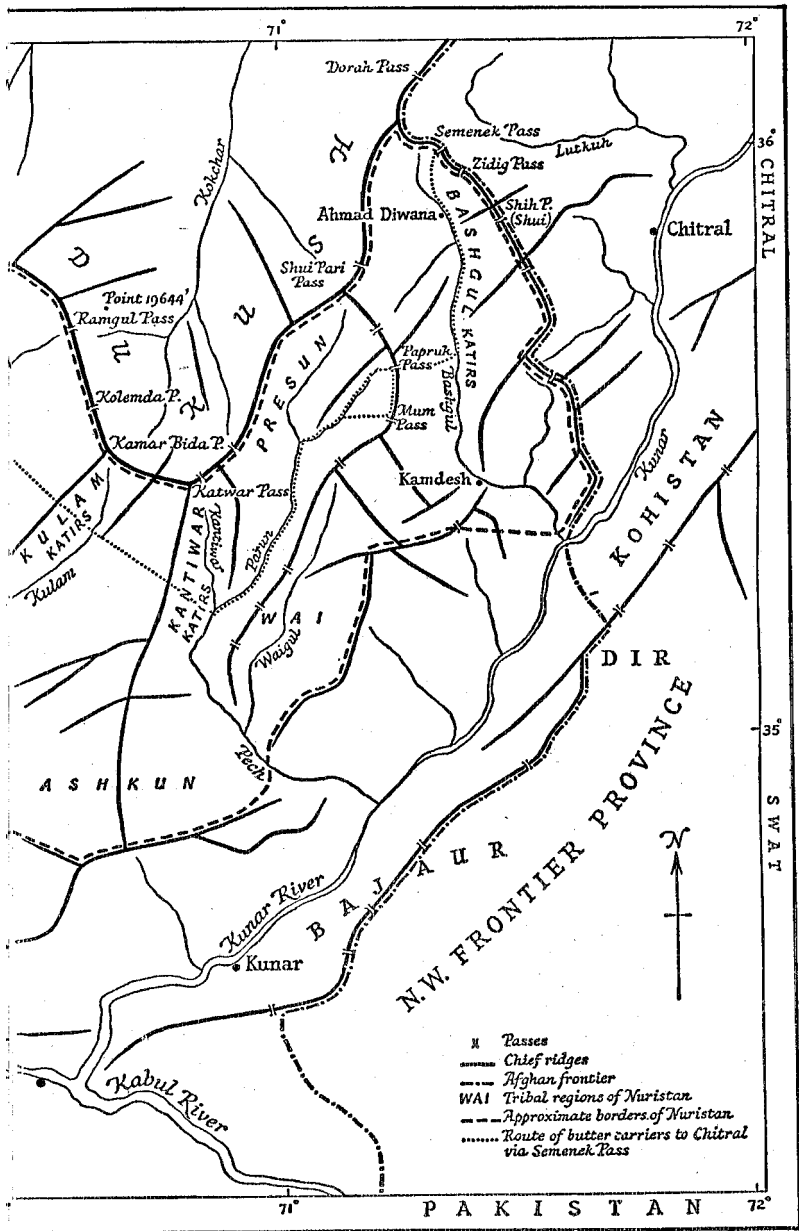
71°
72°
Dorah Pass
36°
Semenek Pass
Lutkuh
CHITRAL
Zidig Pass
H
Kokchar
Ahmad Diwana
Shih P. (Shui)
BASHGUL KATIRS
Chitral
D
Shui Pari Pass
S
Point 19644'
Ramgul Pass
U
U
Papruk Pass
Bashgul
PRESUN
Kolemda P.
K
Mum Pass
Kamar Bida P.
KOHISTAN
Kunar
Kamdesh
Katwar Pass
KULLAM KATIRS
KANTIWAR KATIRS
Kantiwar
Parun
Kulam
WAI
Waigul
DIR
35°
N.W. FRONTIER PROVINCE
Pech
ASHKUN
SWAT
BAJAUR
N
Kunar River
Kunar
Kabul River
Passes
Chief ridges
Afghan frontier
WAI Tribal regions of Nuristan
Approximate borders of Nuristan
Route of butter carriers to Chitral via Semenek Pass
71°
PAKISTAN
72°